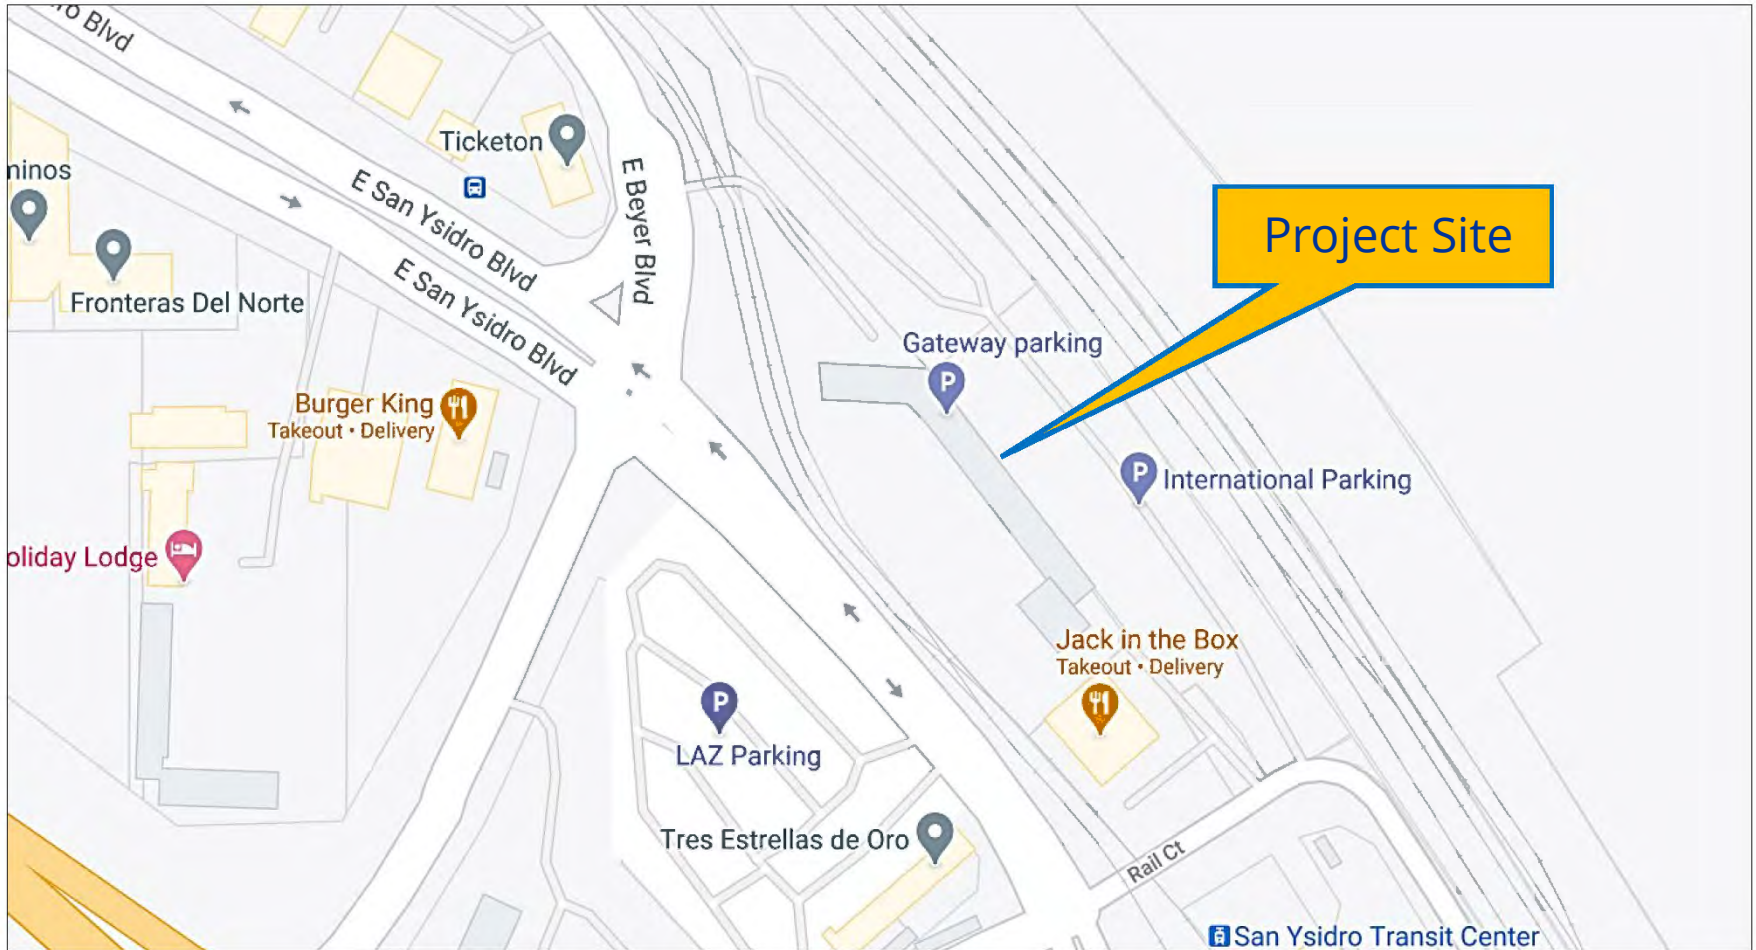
o Blvd

Ticketon

ninos

E San Ysidro Blvd

E San Ysidro Blvd

E Beyer Blvd

Fronteras Del Norte

Project Site

Gateway parking

Burger King
Takeout • Delivery

International Parking

oliday Lodge

Jack in the Box
Takeout • Delivery

LAZ Parking

Tres Estrellas de Oro

Rail Ct

San Ysidro Transit Center